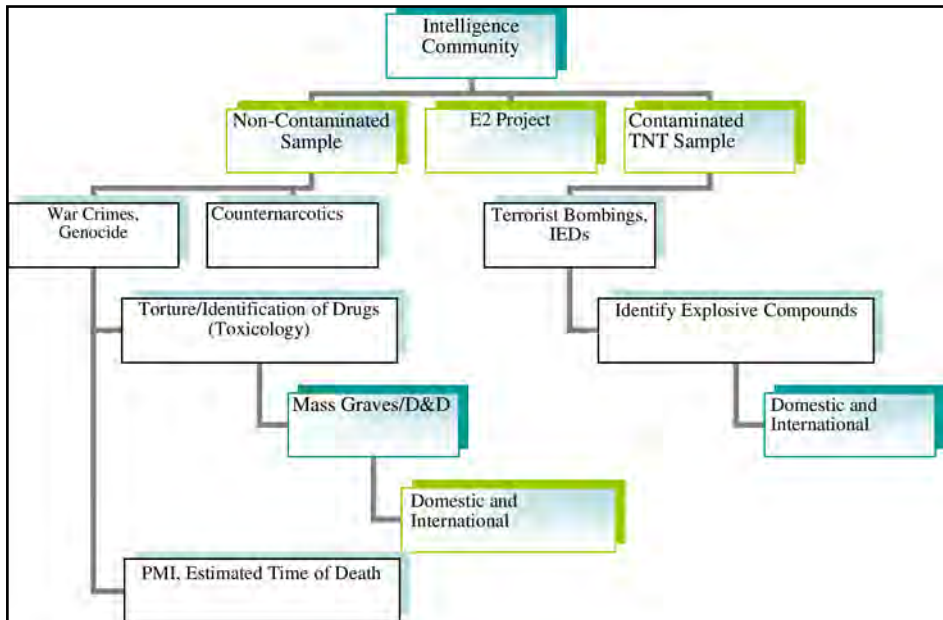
Intelligence Community

Non-Contaminated Sample

E2 Project

Contaminated TNT Sample

War Crimes, Genocide

Counternarcotics

Terrorist Bombings, IEDs

Torture/Identification of Drugs (Toxicology)

Identify Explosive Compounds

Mass Graves/D&D

Domestic and International

Domestic and International

PMI, Estimated Time of Death